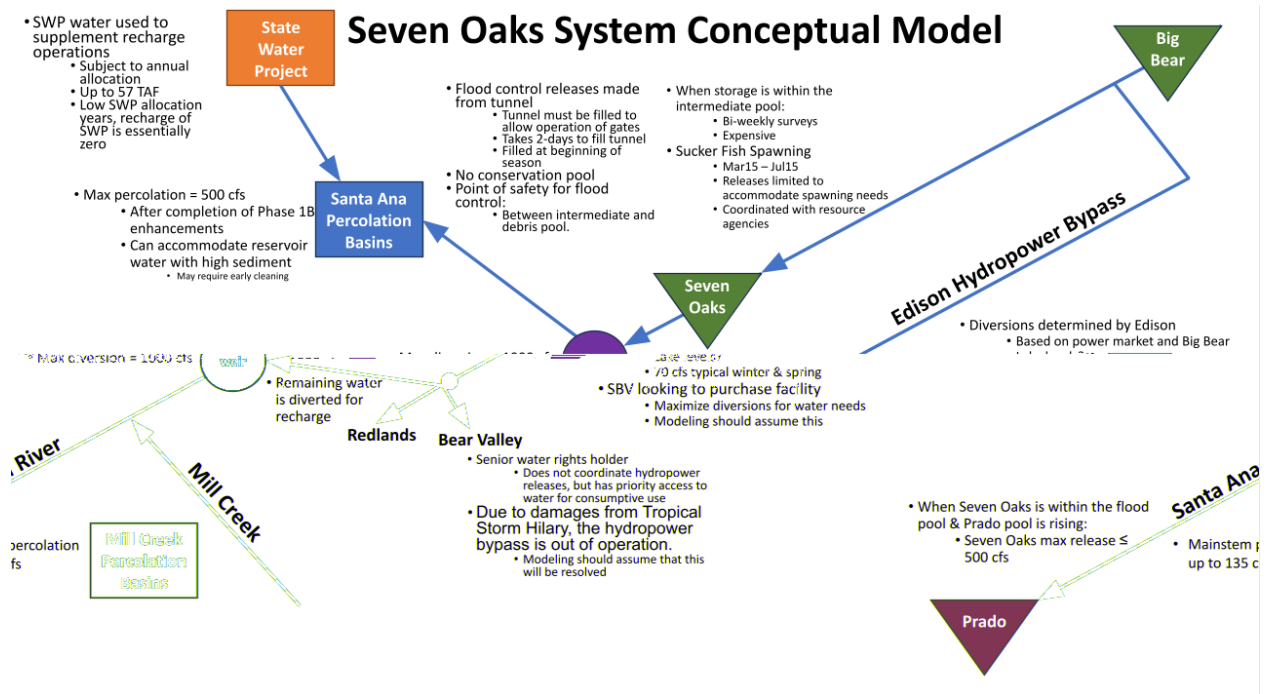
Seven Oaks System Conceptual Model

State Water Project

Big Bear

• SWP water used to supplement recharge operations
• Subject to annual allocation
• Up to 57 TAF
• Low SWP allocation years, recharge of SWP is essentially zero

• Flood control releases made from tunnel
• Tunnel must be filled to allow operation of gates
• Takes 2-days to fill tunnel
• Filled at beginning of season
• No conservation pool
• Point of safety for flood control:
• Between intermediate and debris pool.

• When storage is within the intermediate pool:
• Bi-weekly surveys
• Expensive
• Sucker Fish Spawning
• Mar15 – Jul15
• Releases limited to accommodate spawning needs
• Coordinated with resource agencies

• Max percolation = 500 cfs
• After completion of Phase 1B enhancements
• Can accommodate reservoir water with high sediment
• May require early cleaning

Santa Ana Percolation Basins

Edison Hydropower Bypass

Seven Oaks

• Diversions determined by Edison
• Based on power market and Big Bear

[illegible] Max diversion = 1000 cfs

wir

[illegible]

• 70 cfs typical winter & spring
• SBV looking to purchase facility
• Maximize diversions for water needs
• Modeling should assume this

• Remaining water is diverted for recharge

Redlands

Bear Valley

River

Mill Creek

• Senior water rights holder
• Does not coordinate hydropower releases, but has priority access to water for consumptive use
• Due to damages from Tropical Storm Hilary, the hydropower bypass is out of operation.
• Modeling should assume that this will be resolved

percolation
cfs

Mill Creek Percolation Basins

• When Seven Oaks is within the flood pool & Prado pool is rising:
• Seven Oaks max release ≤ 500 cfs

Santa Ana

• Mainstem p
up to 135 c

Prado